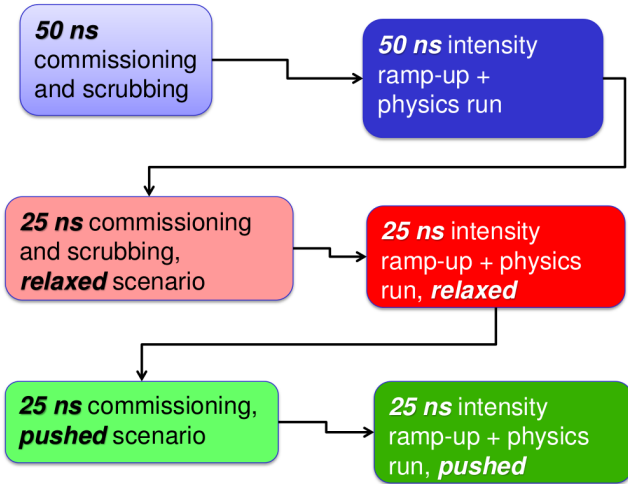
50 ns commissioning and scrubbing

50 ns intensity ramp-up + physics run

25 ns commissioning and scrubbing, relaxed scenario

25 ns intensity ramp-up + physics run, relaxed

25 ns commissioning, pushed scenario

25 ns intensity ramp-up + physics run, pushed